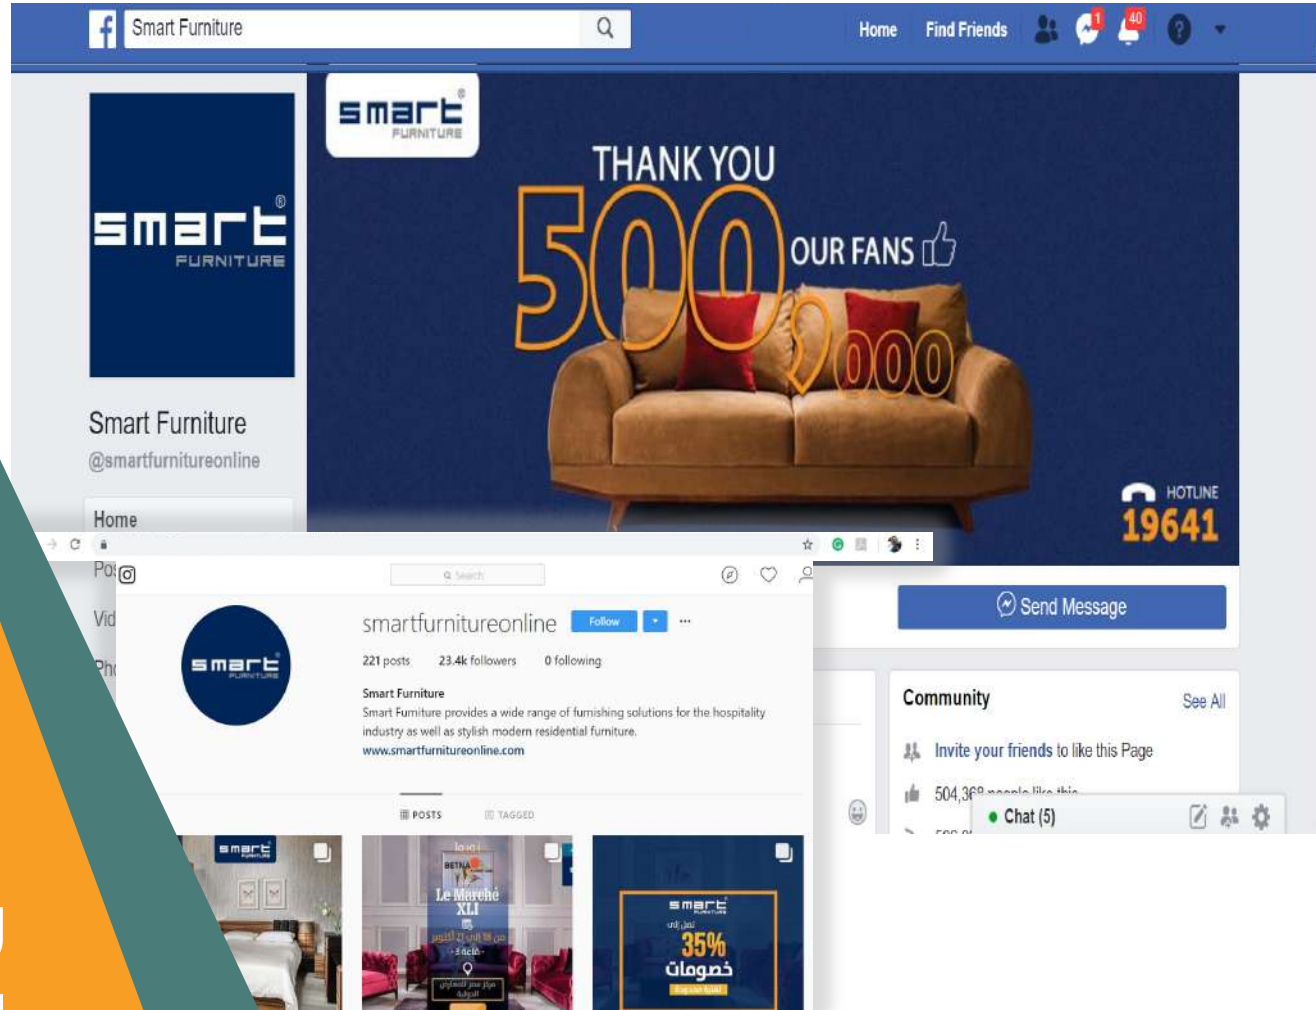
Smart Furniture

Home Find Friends 1 40

smart FURNITURE

THANK YOU 500,000 OUR FANS

HOTLINE 19641

smart FURNITURE

Smart Furniture
@smartfurnitureonline

Home
Pos
Vid
Pho

Send Message

Community See All
Invite your friends to like this Page
504,3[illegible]

Chat (5)

Search

smartfurnitureonline Follow

221 posts 23.4k followers 0 following

Smart Furniture
Smart Furniture provides a wide range of furnishing solutions for the hospitality industry as well as stylish modern residential furniture.
www.smartfurnitureonline.com

POSTS TAGGED

smart FURNITURE

Le Marché XLI

smart FURNITURE
تصل إلى
35%
خصومات